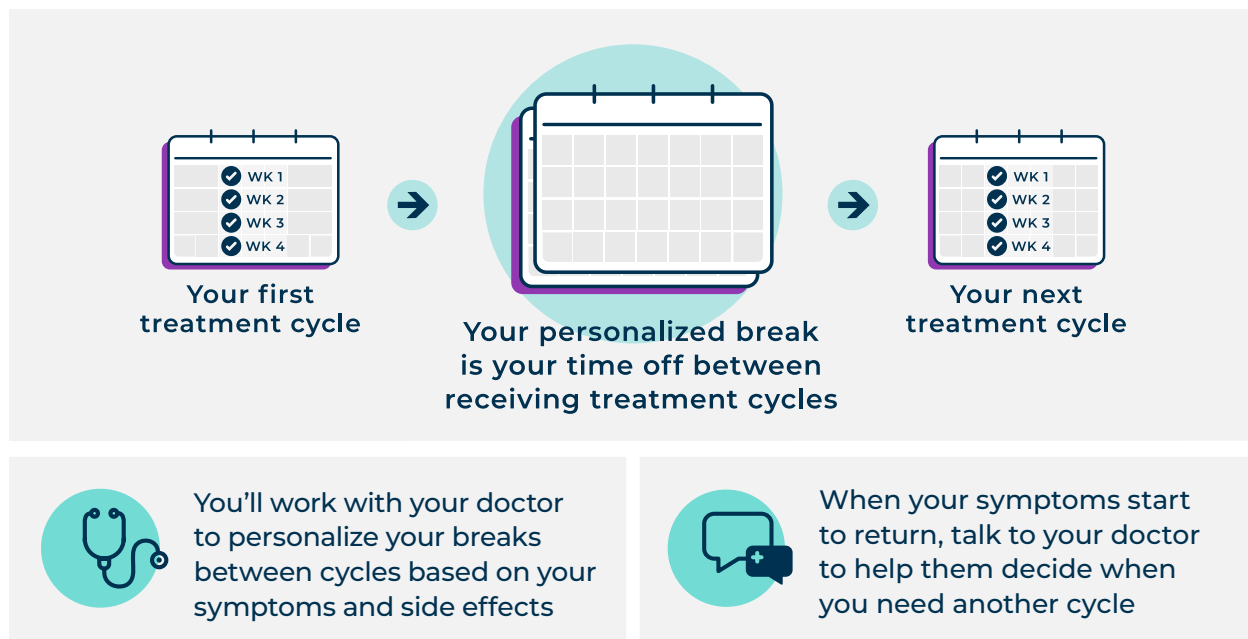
WK 1
WK 2
WK 3
WK 4

Your first treatment cycle

Your personalized break is your time off between receiving treatment cycles

WK 1
WK 2
WK 3
WK 4

Your next treatment cycle

You'll work with your doctor to personalize your breaks between cycles based on your symptoms and side effects

When your symptoms start to return, talk to your doctor to help them decide when you need another cycle